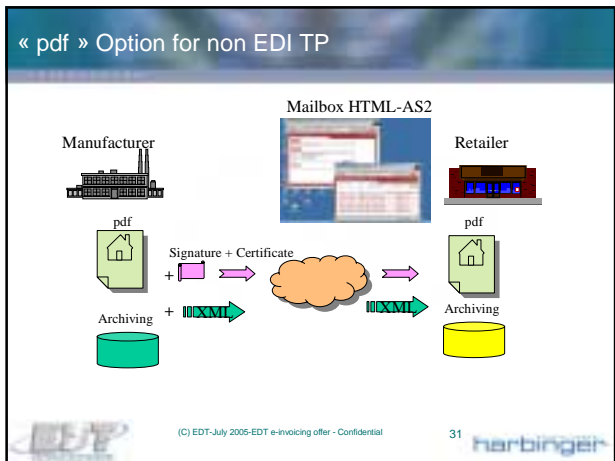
« pdf » Option for non EDI TP

Mailbox HTML-AS2

Manufacturer

Retailer

pdf

pdf

Signature + Certificate

+

+

XML

XML

Archiving

Archiving

(C) EDT-July 2005-EDT e-invoicing offer - Confidential

31

harbinger